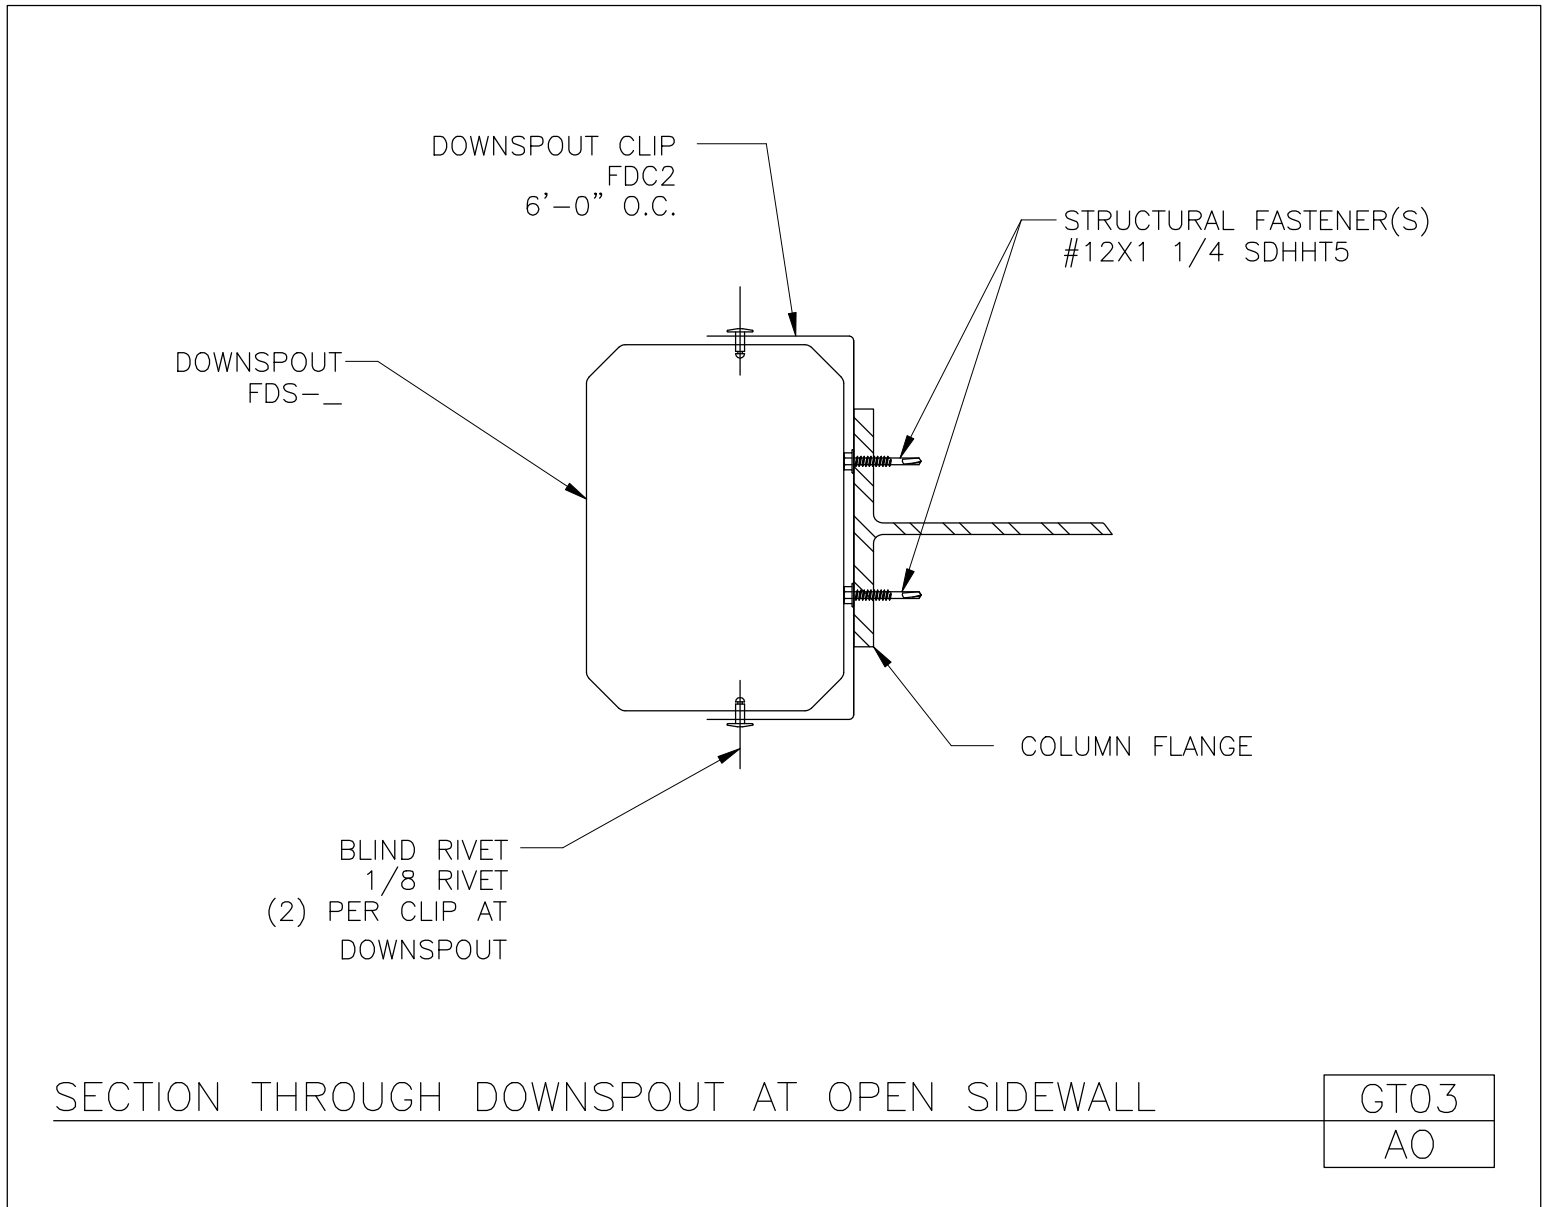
DOWNSPOUT CLIP
FDC2
6'–0" O.C.

STRUCTURAL FASTENER(S)
#12X1 1/4 SDHHT5

DOWNSPOUT
FDS–_

COLUMN FLANGE

BLIND RIVET
1/8 RIVET
(2) PER CLIP AT
DOWNSPOUT

SECTION THROUGH DOWNSPOUT AT OPEN SIDEWALL

| GT03 |
|---|
| AO |